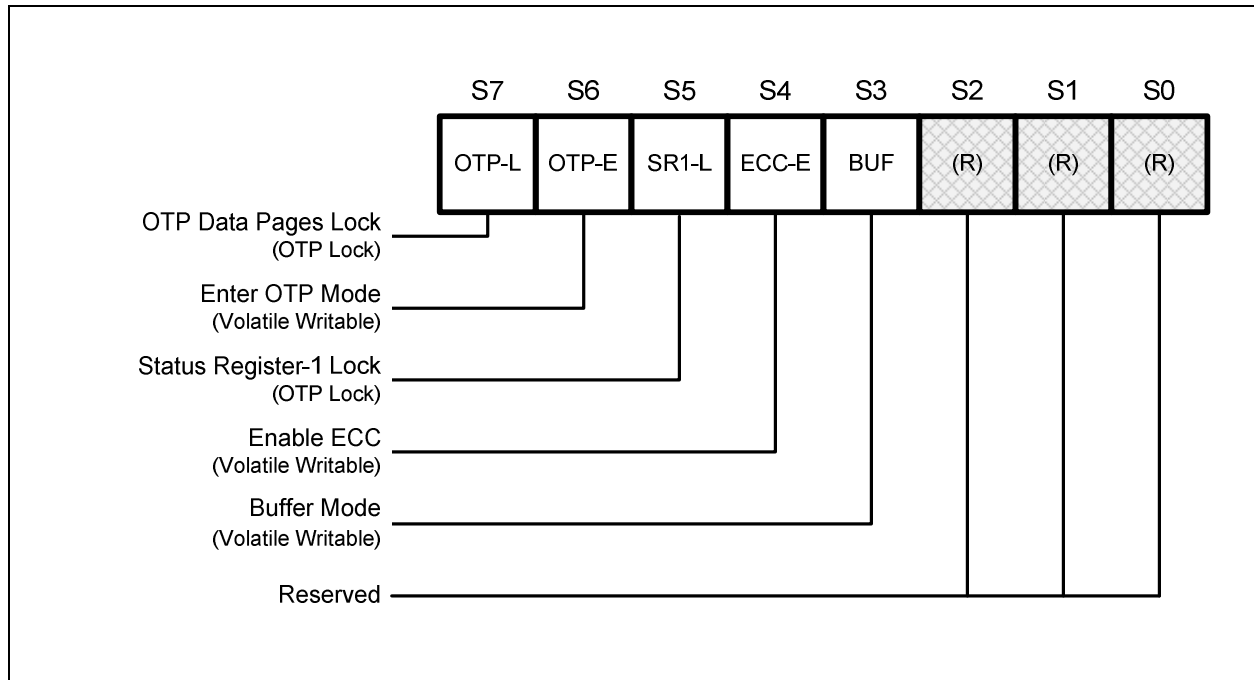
| S7 | S6 | S5 | S4 | S3 | S2 | S1 | S0 |
|---|---|---|---|---|---|---|---|
| OTP-L | OTP-E | SR1-L | ECC-E | BUF | (R) | (R) | (R) |

OTP Data Pages Lock
(OTP Lock)

Enter OTP Mode
(Volatile Writable)

Status Register-1 Lock
(OTP Lock)

Enable ECC
(Volatile Writable)

Buffer Mode
(Volatile Writable)

Reserved